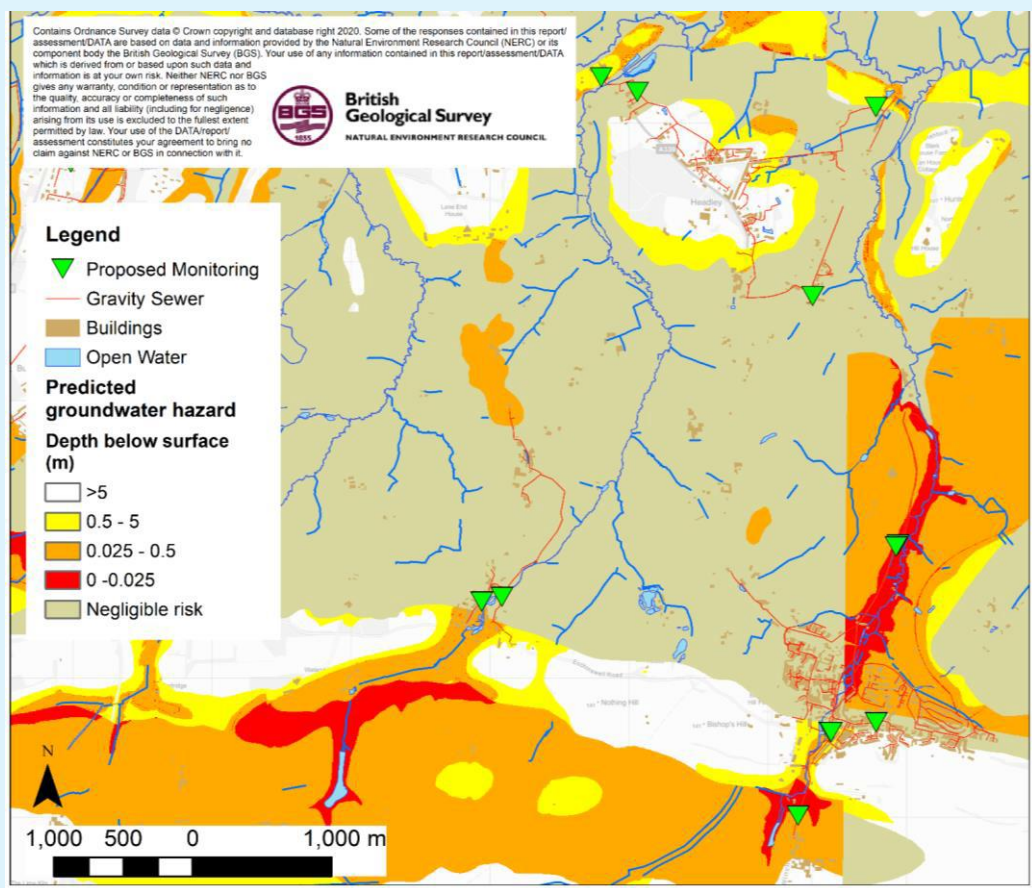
Contains Ordnance Survey data © Crown copyright and database right 2020. Some of the responses contained in this report/assessment/DATA are based on data and information provided by the Natural Environment Research Council (NERC) or its component body the British Geological Survey (BGS). Your use of any information contained in this report/assessment/DATA which is derived from or based upon such data and information is at your own risk. Neither NERC nor BGS gives any warranty, condition or representation as to the quality, accuracy or completeness of such information and all liability (including for negligence) arising from its use is excluded to the fullest extent permitted by law. Your use of the DATA/report/assessment constitutes your agreement to bring no claim against NERC or BGS in connection with it.

BGS 1835

British Geological Survey
NATURAL ENVIRONMENT RESEARCH COUNCIL

Legend
Proposed Monitoring
Gravity Sewer
Buildings
Open Water
Predicted groundwater hazard
Depth below surface (m)
>5
0.5 - 5
0.025 - 0.5
0 -0.025
Negligible risk

A338
Headley
Lane End House
Nothing Hill
Bishop's Hill

N
1,000 500 0 1,000 m